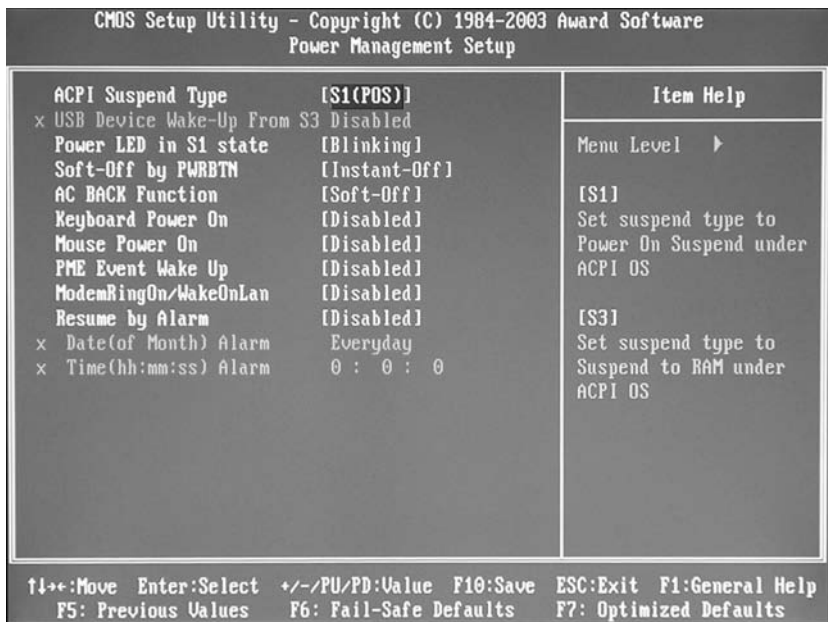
CMOS Setup Utility - Copyright (C) 1984-2003 Award Software
Power Management Setup

| | |
|---|---|
| ACPI Suspend Type | [S1(POS)] |
| x USB Device Wake-Up From S3 | Disabled |
| Power LED in S1 state | [Blinking] |
| Soft-Off by PWRBTN | [Instant-Off] |
| AC BACK Function | [Soft-Off] |
| Keyboard Power On | [Disabled] |
| Mouse Power On | [Disabled] |
| PME Event Wake Up | [Disabled] |
| ModemRingOn/WakeOnLan | [Disabled] |
| Resume by Alarm | [Disabled] |
| x Date(of Month) Alarm | Everyday |
| x Time(hh:mm:ss) Alarm | 0 : 0 : 0 |

Item Help

Menu Level ▶

[S1]
Set suspend type to Power On Suspend under ACPI OS

[S3]
Set suspend type to Suspend to RAM under ACPI OS

↑↓→←:Move Enter:Select +/-/PU/PD:Value F10:Save ESC:Exit F1:General Help
F5: Previous Values F6: Fail-Safe Defaults F7: Optimized Defaults